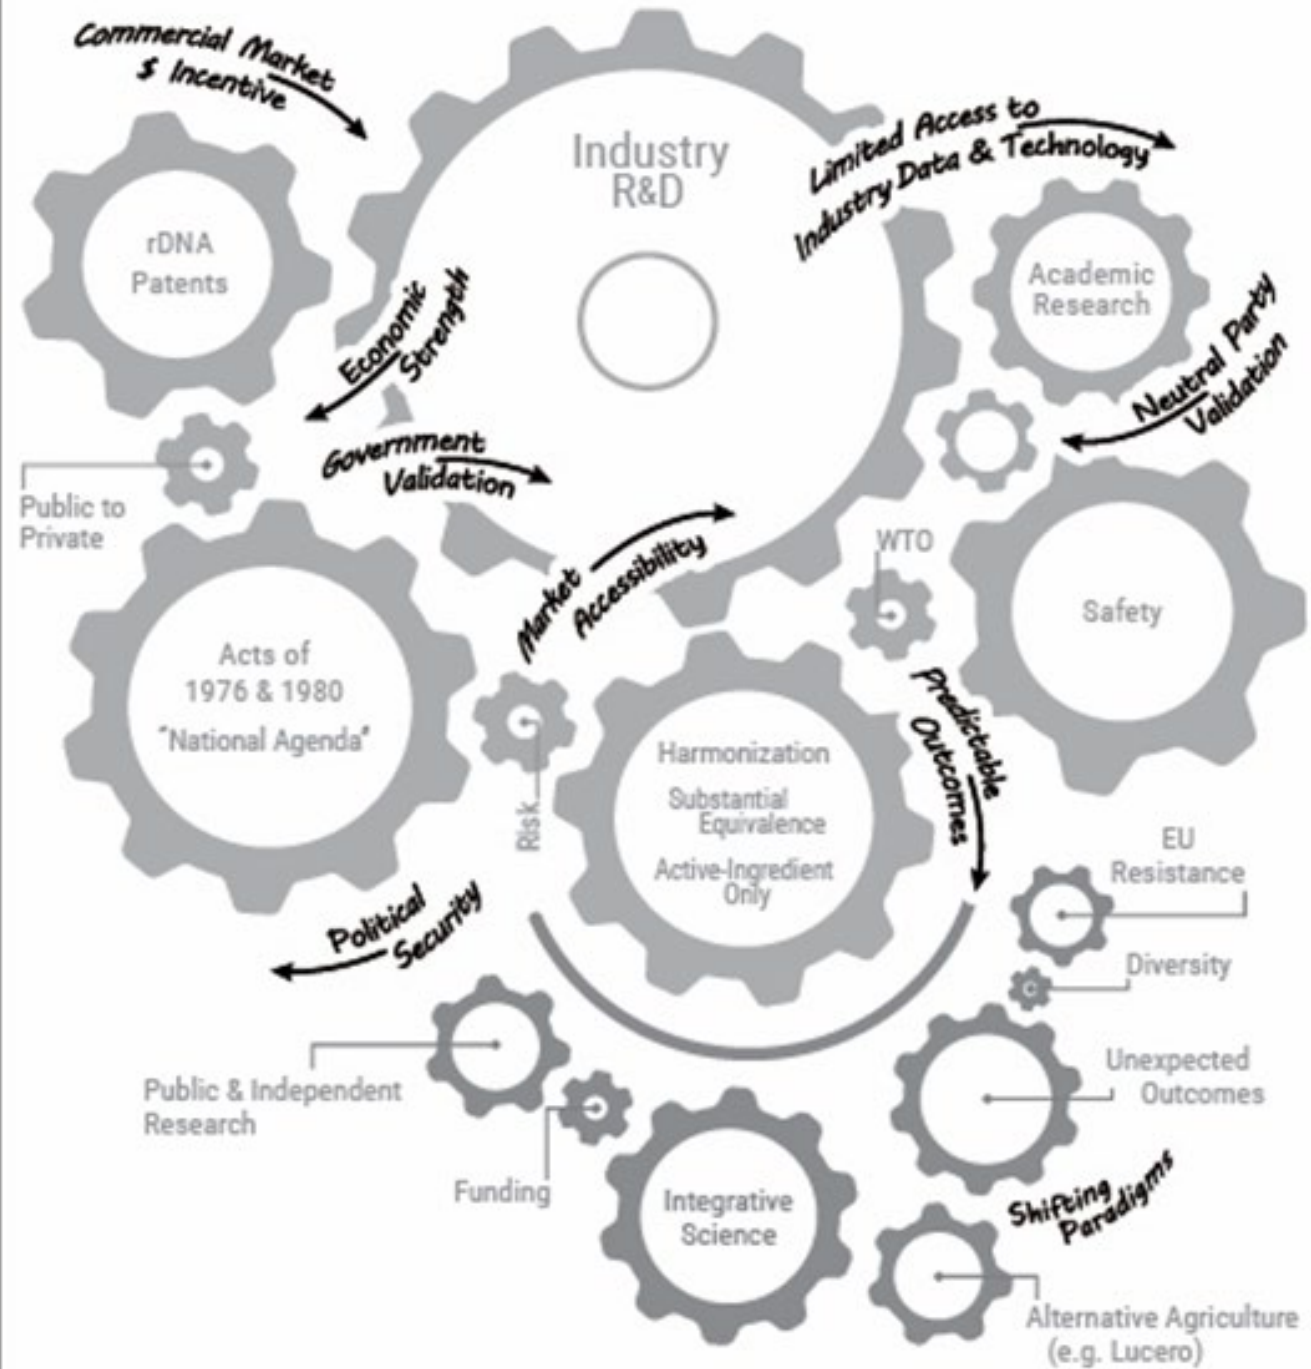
Commercial Market $ Incentive

Industry R&D

Limited Access to Industry Data & Technology

rDNA Patents

Economic Strength

Academic Research

Neutral Party Validation

Government Validation

Public to Private

Market Accessibility

WTO

Safety

Acts of 1976 & 1980 "National Agenda"

Predictable Outcomes

Risk

Harmonization

Substantial Equivalence

Active-Ingredient Only

EU Resistance

Political Security

Diversity

Unexpected Outcomes

Public & Independent Research

Funding

Integrative Science

Shifting Paradigms

Alternative Agriculture (e.g. Lucero)